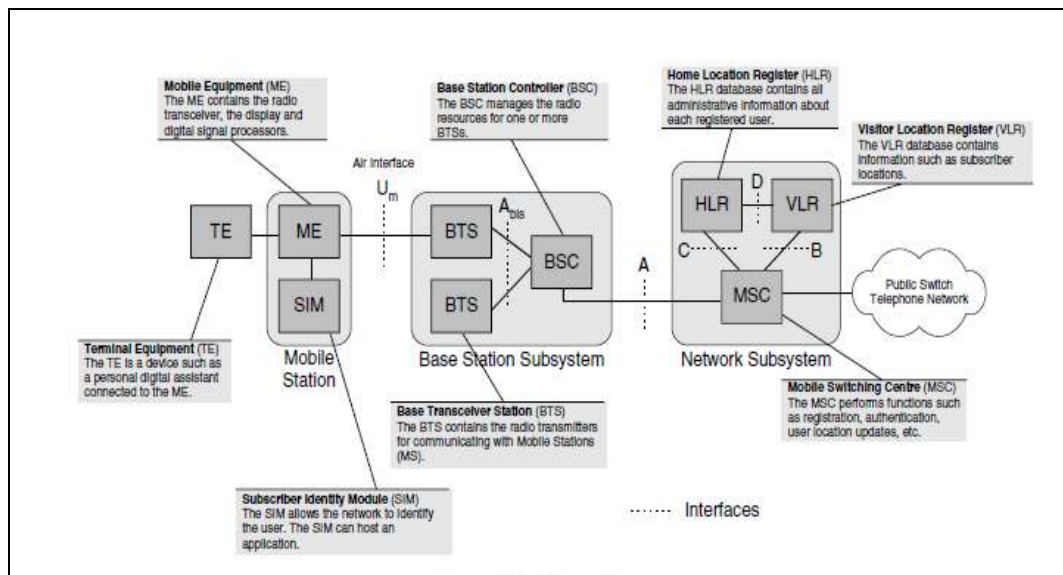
**Mobile Equipment** (ME)
The ME contains the radio transceiver, the display and digital signal processors.

**Base Station Controller** (BSC)
The BSC manages the radio resources for one or more BTSs.

**Home Location Register** (HLR)
The HLR database contains all administrative information about each registered user.

**Visitor Location Register** (VLR)
The VLR database contains information such as subscriber locations.

Air Interface

$U_m$

$A_{bis}$

TE

ME

SIM

BTS

BTS

BSC

A

HLR

D

VLR

C

B

MSC

Public Switch Telephone Network

Mobile Station

Base Station Subsystem

Network Subsystem

**Terminal Equipment** (TE)
The TE is a device such as a personal digital assistant connected to the ME.

**Base Transceiver Station** (BTS)
The BTS contains the radio transmitters for communicating with Mobile Stations (MS).

**Mobile Switching Centre** (MSC)
The MSC performs functions such as registration, authentication, user location updates, etc.

**Subscriber Identity Module** (SIM)
The SIM allows the network to identify the user. The SIM can host an application.

Interfaces